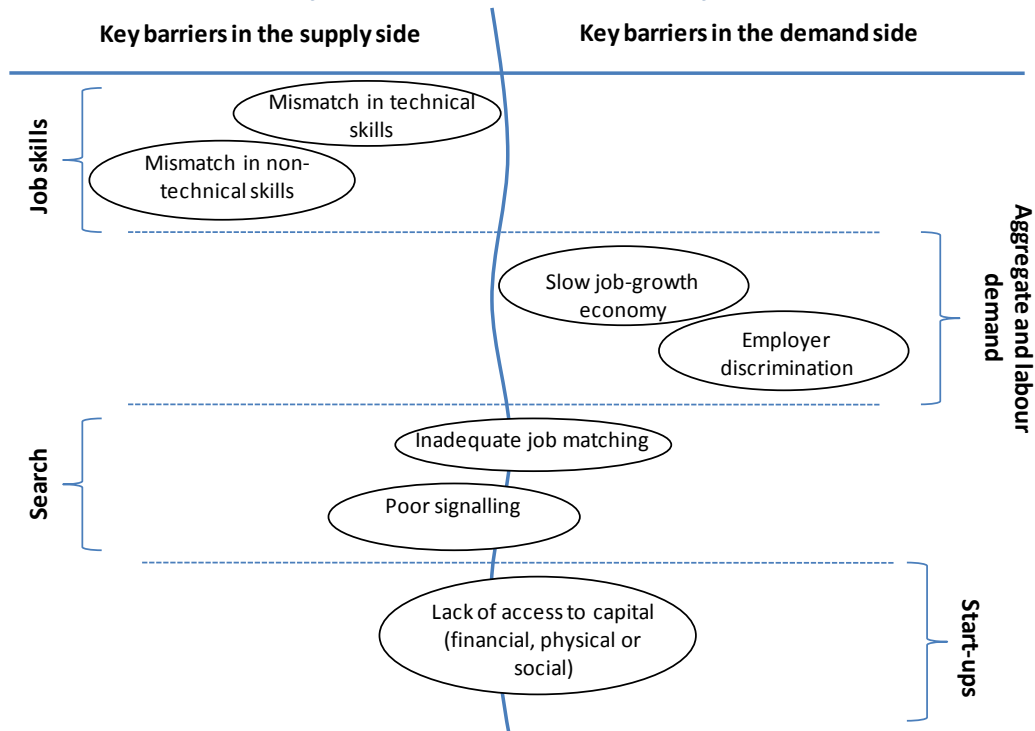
Key barriers in the supply side

Key barriers in the demand side

Job skills

Mismatch in technical skills

Mismatch in non-technical skills

Aggregate and labour demand

Slow job-growth economy

Employer discrimination

Search

Inadequate job matching

Poor signalling

Start-ups

Lack of access to capital (financial, physical or social)